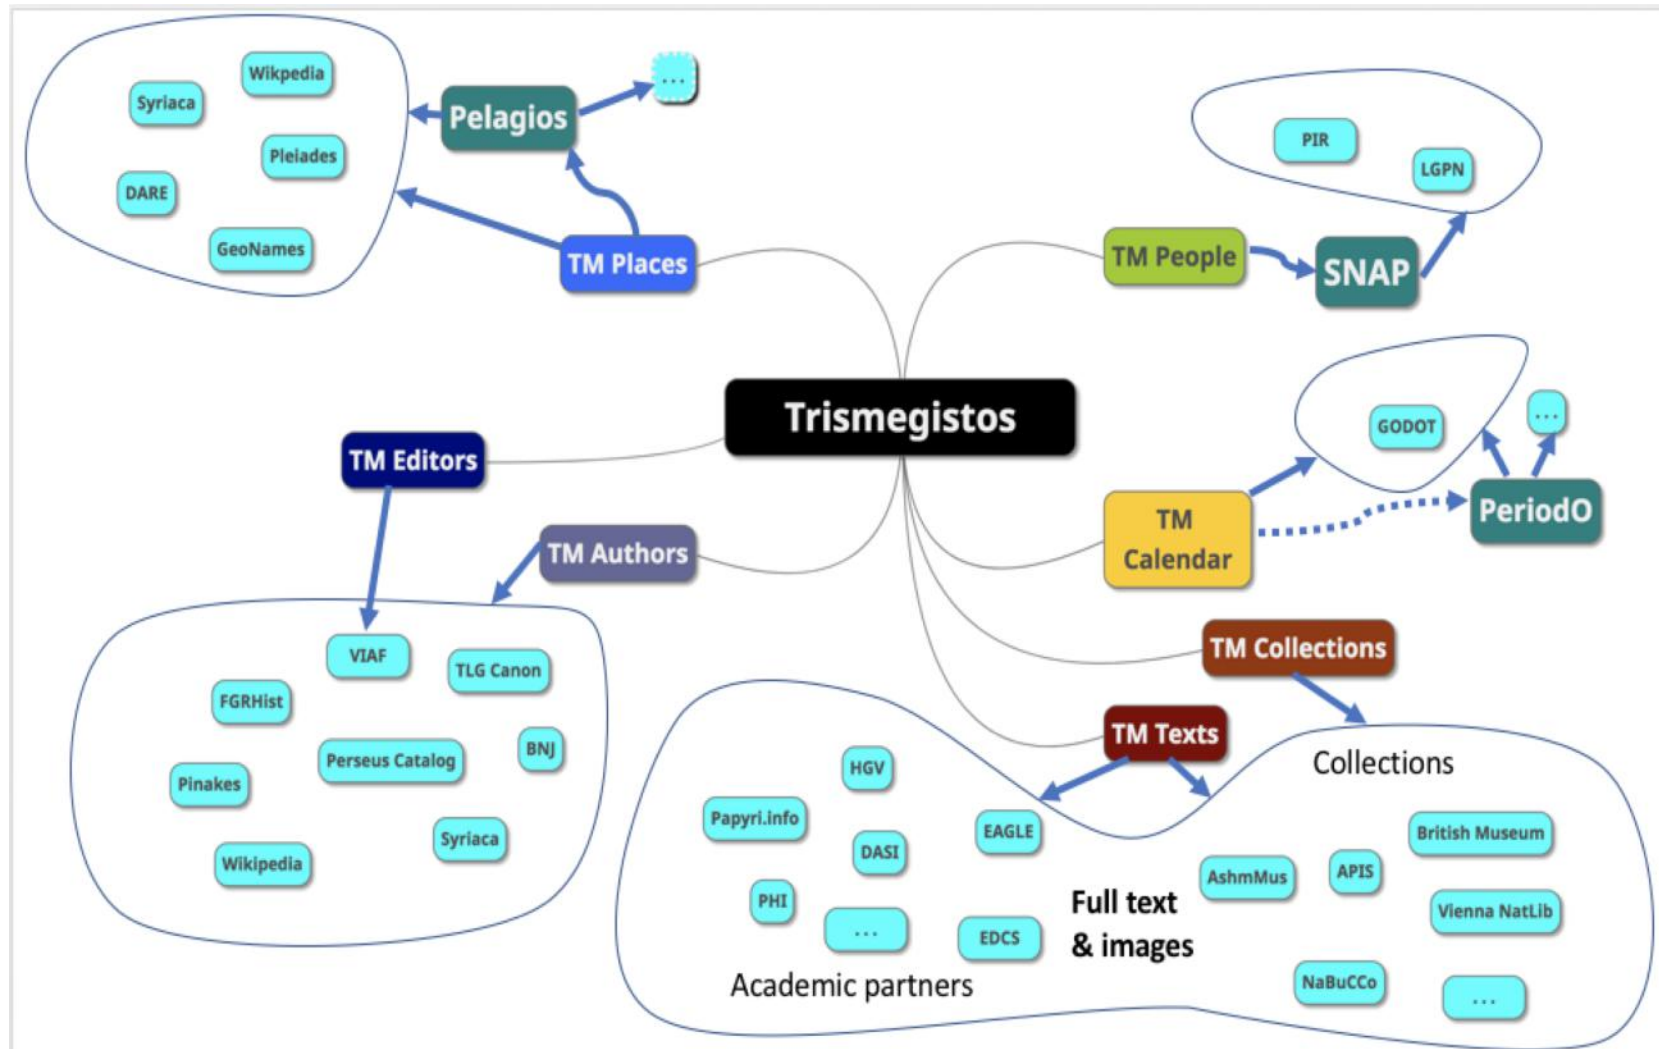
Syriaca
Wikpedia
Pleiades
DARE
GeoNames
Pelagios
...
TM Places
PIR
LGPN
TM People
SNAP
Trismegistos
GODOT
...
TM Editors
TM Calendar
PeriodO
TM Authors
VIAF
TLG Canon
FGRHist
BNJ
Perseus Catalog
Pinakes
Syriaca
Wikipedia
TM Collections
TM Texts
Collections
HGV
Papyri.info
EAGLE
DASI
British Museum
AshmMus
APIS
PHI
...
EDCS
Full text & images
Vienna NatLib
Academic partners
NaBuCCo
...